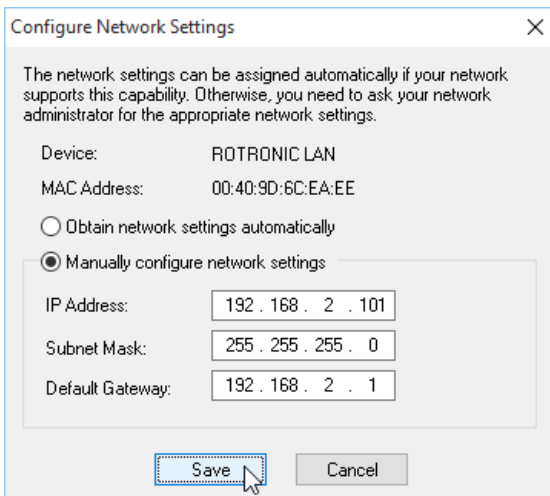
Configure Network Settings ×

The network settings can be assigned automatically if your network supports this capability. Otherwise, you need to ask your network administrator for the appropriate network settings.

Device: ROTRONIC LAN

MAC Address: 00:40:9D:6C:EA:EE

Obtain network settings automatically

Manually configure network settings

IP Address: 192 . 168 . 2 . 101

Subnet Mask: 255 . 255 . 255 . 0

Default Gateway: 192 . 168 . 2 . 1

Save Cancel